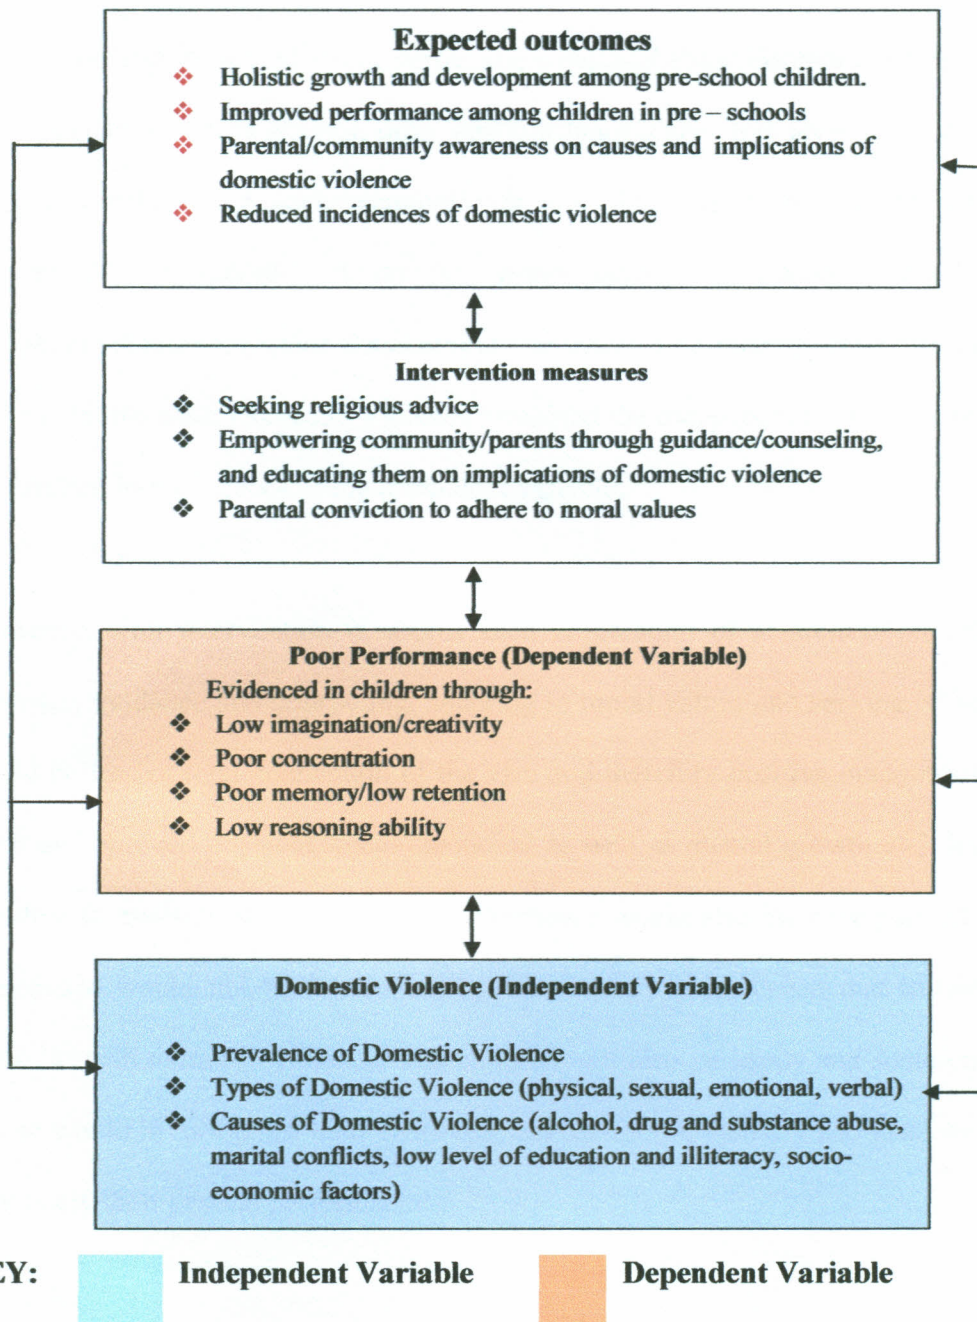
Expected outcomes

❖ Holistic growth and development among pre-school children.
❖ Improved performance among children in pre – schools
❖ Parental/community awareness on causes and implications of domestic violence
❖ Reduced incidences of domestic violence

Intervention measures

❖ Seeking religious advice
❖ Empowering community/parents through guidance/counseling, and educating them on implications of domestic violence
❖ Parental conviction to adhere to moral values

Poor Performance (Dependent Variable)

Evidenced in children through:
❖ Low imagination/creativity
❖ Poor concentration
❖ Poor memory/low retention
❖ Low reasoning ability

Domestic Violence (Independent Variable)

❖ Prevalence of Domestic Violence
❖ Types of Domestic Violence (physical, sexual, emotional, verbal)
❖ Causes of Domestic Violence (alcohol, drug and substance abuse, marital conflicts, low level of education and illiteracy, socio-economic factors)

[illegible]EY: Independent Variable Dependent Variable